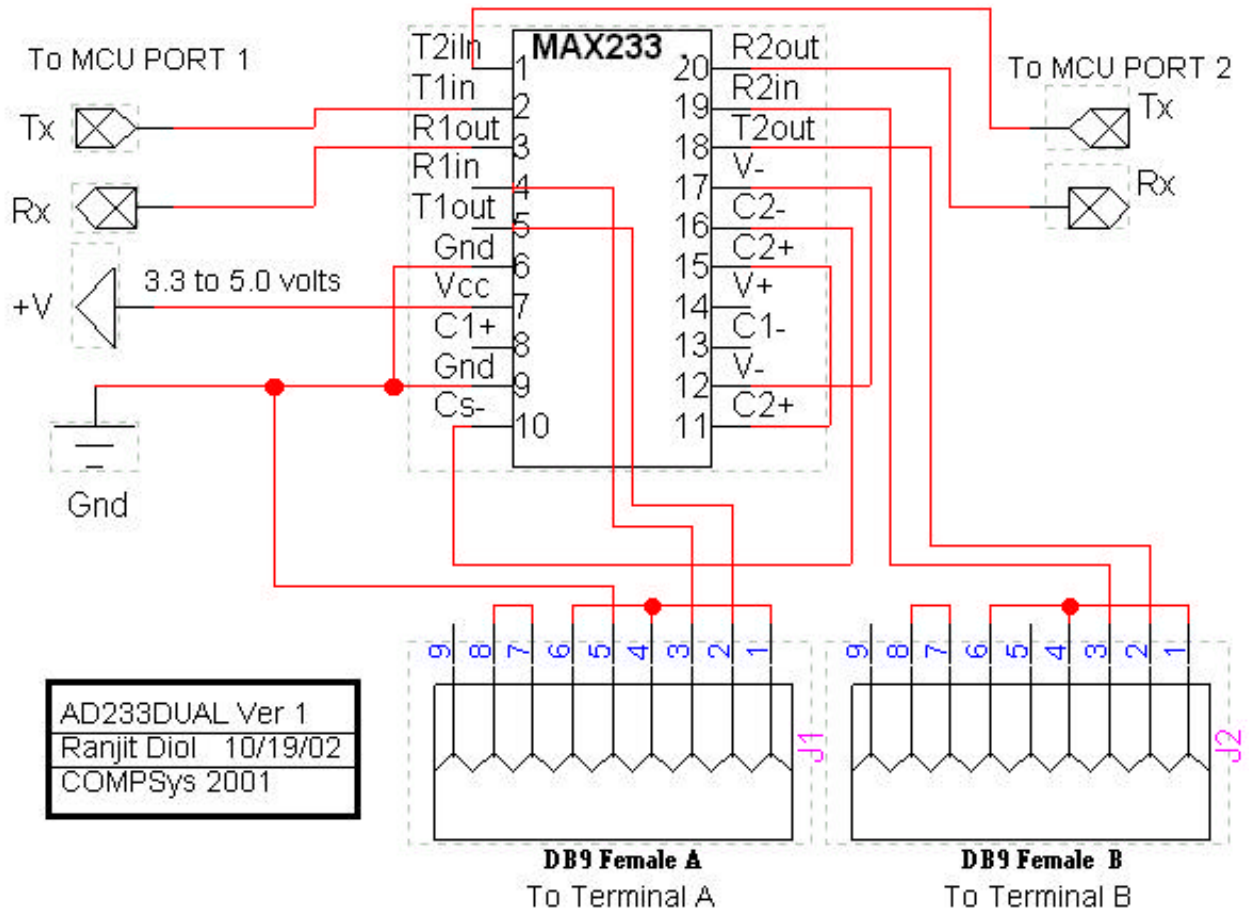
To MCU PORT 1

Tx

Rx

+V

3.3 to 5.0 volts

Gnd

MAX233

T2in 1
T1in 2
R1out 3
R1in 4
T1out 5
Gnd 6
Vcc 7
C1+ 8
Gnd 9
Cs- 10

20 R2out
19 R2in
18 T2out
17 V-
16 C2-
15 C2+
14 V+
13 C1-
12 V-
11 C2+

To MCU PORT 2

Tx

Rx

9 8 7 6 5 4 3 2 1

J1

9 8 7 6 5 4 3 2 1

J2

| AD233DUAL Ver 1 |
|---|
| Ranjit Diol 10/19/02 |
| COMPSys 2001 |

DB9 Female A
To Terminal A

DB9 Female B
To Terminal B